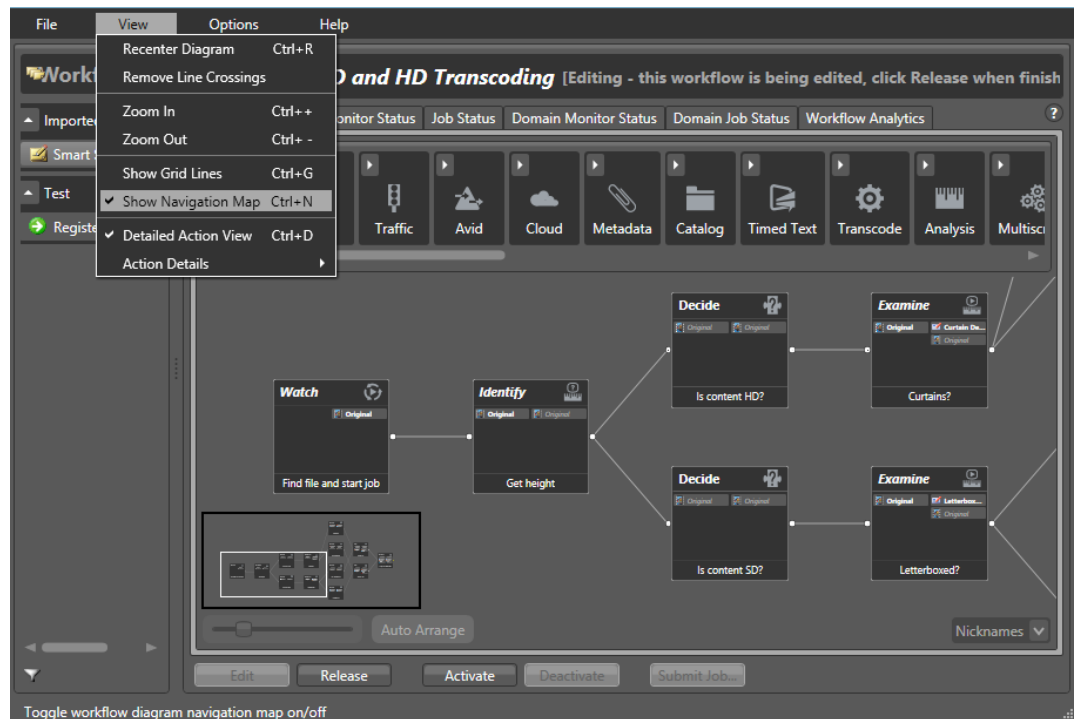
File View Options Help

Recenter Diagram Ctrl+R
Remove Line Crossings
Zoom In Ctrl++
Zoom Out Ctrl+ -
Show Grid Lines Ctrl+G
✔ Show Navigation Map Ctrl+N
✔ Detailed Action View Ctrl+D
Action Details

Workf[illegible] D and HD Transcoding [Editing - this workflow is being edited, click Release when finish

Importe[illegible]
Smart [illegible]
Test
Registe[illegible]

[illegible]onitor Status | Job Status | Domain Monitor Status | Domain Job Status | Workflow Analytics

Traffic Avid Cloud Metadata Catalog Timed Text Transcode Analysis Multisc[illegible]

Watch
Original
Find file and start job

Identify
Original Original
Get height

Decide
Original Original
Is content HD?

Examine
Original Curtain De...
Original
Curtains?

Decide
Original Original
Is content SD?

Examine
Original Letterbox...
Original
Letterboxed?

Auto Arrange
Nicknames

Edit Release Activate Deactivate Submit Job...

Toggle workflow diagram navigation map on/off